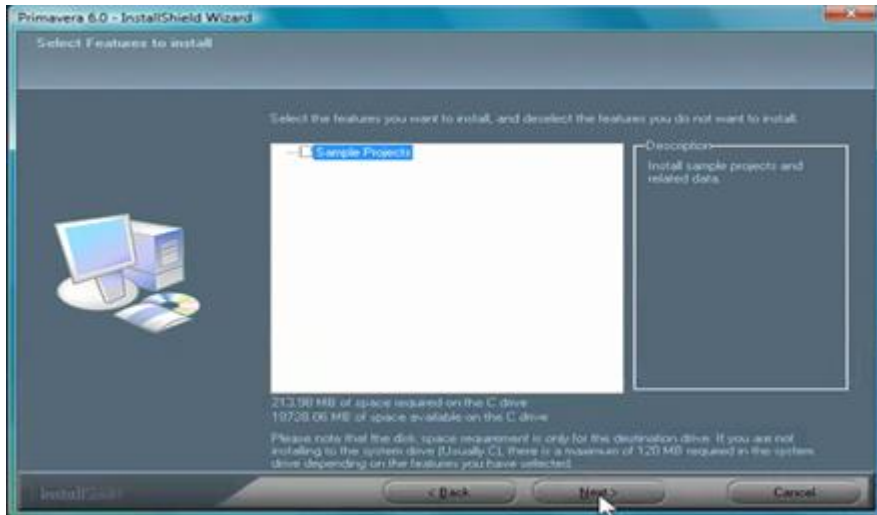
Primavera 6.0 - InstallShield Wizard

Select Features to install

Select the features you want to install, and deselect the features you do not want to install.

Sample Projects

Description

Install sample projects and related data.

213.98 MB of space required on the C drive
19728.06 MB of space available on the C drive

Please note that the disk space requirement is only for the destination drive. If you are not installing to the system drive (Usually C), there is a maximum of 120 MB required in the system drive depending on the features you have selected.

InstallShield

< Back

Next >

Cancel